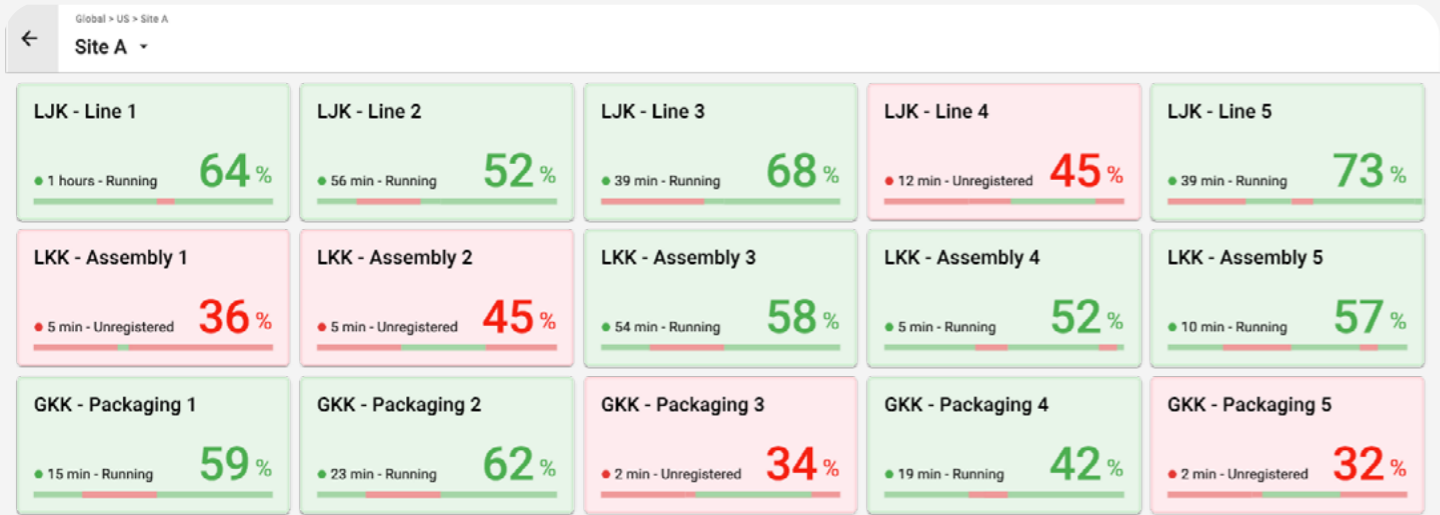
←

Global > US > Site A

Site A ▾

LJK - Line 1
● 1 hours - Running 64 %

LJK - Line 2
● 56 min - Running 52 %

LJK - Line 3
● 39 min - Running 68 %

LJK - Line 4
● 12 min - Unregistered 45 %

LJK - Line 5
● 39 min - Running 73 %

LKK - Assembly 1
● 5 min - Unregistered 36 %

LKK - Assembly 2
● 5 min - Unregistered 45 %

LKK - Assembly 3
● 54 min - Running 58 %

LKK - Assembly 4
● 5 min - Running 52 %

LKK - Assembly 5
● 10 min - Running 57 %

GKK - Packaging 1
● 15 min - Running 59 %

GKK - Packaging 2
● 23 min - Running 62 %

GKK - Packaging 3
● 2 min - Unregistered 34 %

GKK - Packaging 4
● 19 min - Running 42 %

GKK - Packaging 5
● 2 min - Unregistered 32 %